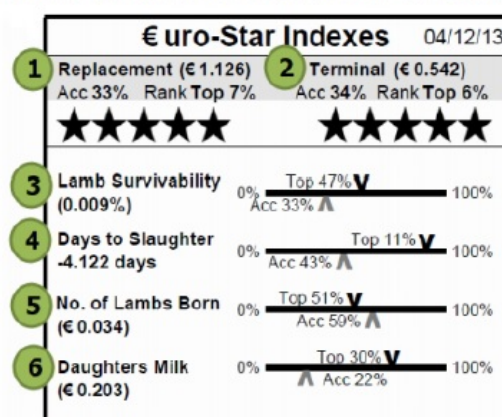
€uro-Star Indexes 04/12/13

1 Replacement (€ 1.126)
Acc 33% Rank Top 7%
★★★★★

2 Terminal (€ 0.542)
Acc 34% Rank Top 6%
★★★★★

3 Lamb Survivability (0.009%)
0% Top 47% Acc 33% 100%

4 Days to Slaughter -4.122 days
0% Top 11% Acc 43% 100%

5 No. of Lambs Born (€ 0.034)
0% Top 51% Acc 59% 100%

6 Daughters Milk (€ 0.203)
0% Top 30% Acc 22% 100%